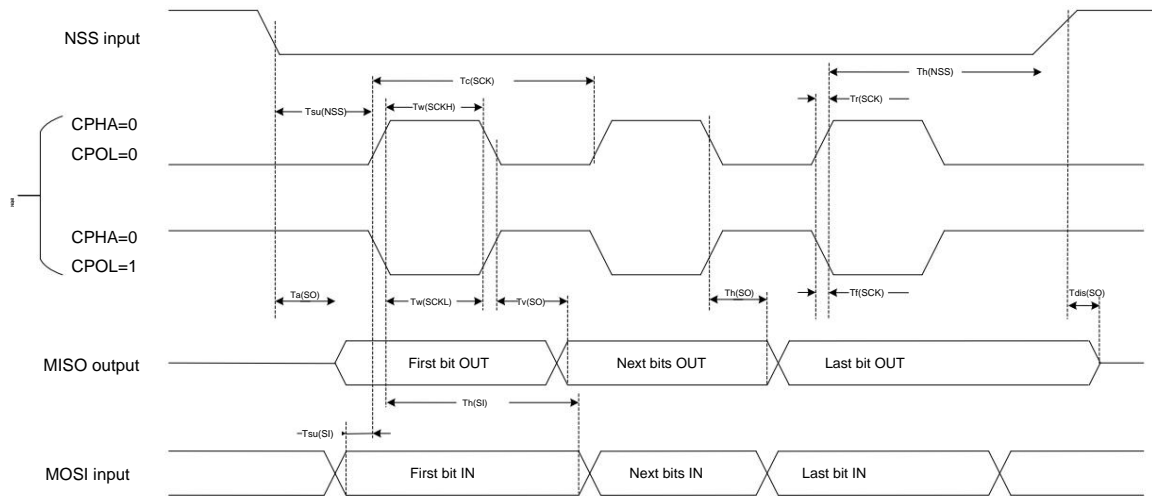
NSS input

Tc(SCK)

Th(NSS)

Tsu(NSS)

Tw(SCKH)

Tr(SCK)

CPHA=0
CPOL=0

CPHA=0
CPOL=1

Ta(SO)

Tw(SCKL)

Tv(SO)

Th(SO)

Tf(SCK)

Tdis(SO)

MISO output

First bit OUT

Next bits OUT

Last bit OUT

Th(SI)

Tsu(SI)

MOSI input

First bit IN

Next bits IN

Last bit IN